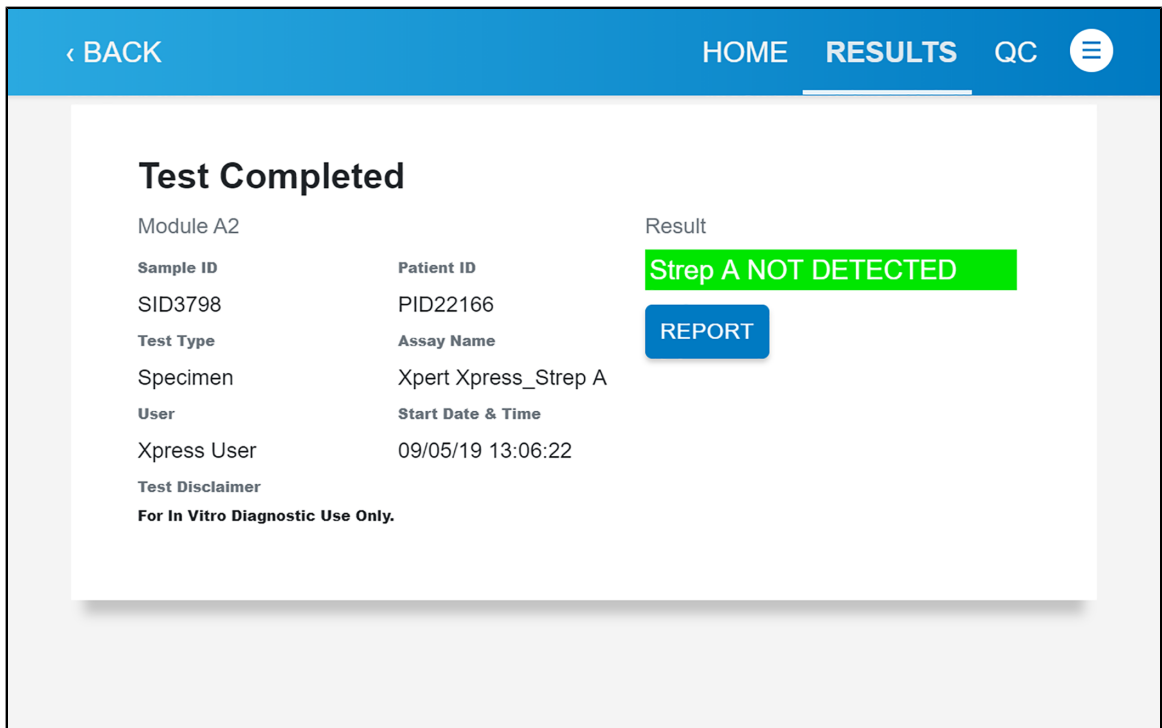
‹ BACK

HOME RESULTS QC

Test Completed

Module A2

Sample ID
SID3798

Patient ID
PID22166

Test Type
Specimen

Assay Name
Xpert Xpress_Strep A

User
Xpress User

Start Date & Time
09/05/19 13:06:22

Test Disclaimer
For In Vitro Diagnostic Use Only.

Result
Strep A NOT DETECTED

REPORT